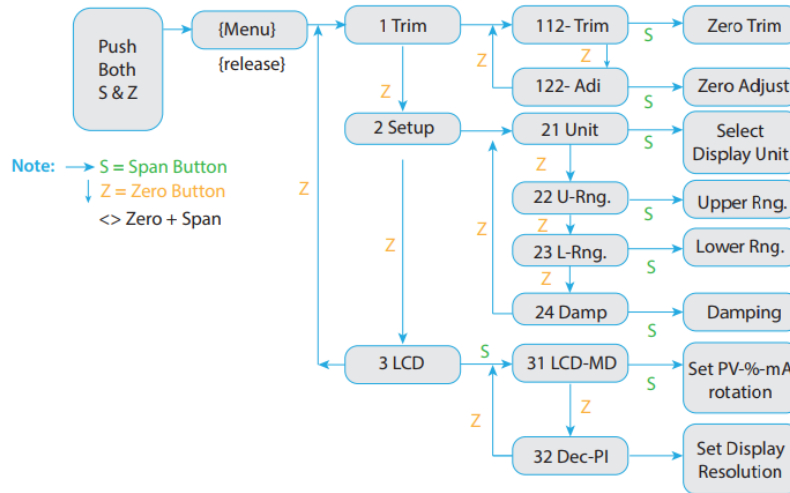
Push Both S & Z

{Menu}

{release}

1 Trim

112- Trim

S

Zero Trim

Z

Z

122- Adi

S

Zero Adjust

Z

2 Setup

21 Unit

S

Select Display Unit

Note: S = Span Button

Z = Zero Button

<> Zero + Span

Z

Z

22 U-Rng.

S

Upper Rng.

Z

Z

23 L-Rng.

S

Lower Rng.

Z

Z

24 Damp

S

Damping

3 LCD

S

31 LCD-MD

S

Set PV-%-mA rotation

Z

Z

32 Dec-PI

Set Display Resolution